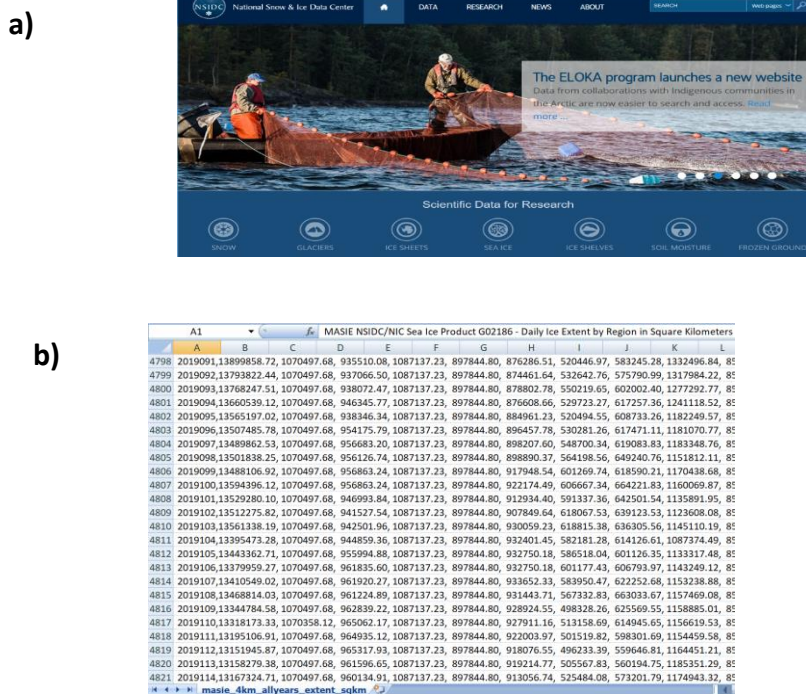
a)

NSIDC National Snow & Ice Data Center DATA RESEARCH NEWS ABOUT SEARCH Web pages

The ELOKA program launches a new website

Data from collaborations with Indigenous communities in the Arctic are now easier to search and access. Read more ...

Scientific Data for Research

SNOW GLACIERS ICE SHEETS SEA ICE ICE SHELVES SOIL MOISTURE FROZEN GROUND

b)

| A1 | $f_x$ MASIE NSIDC/NIC Sea Ice Product G02186 - Daily Ice Extent by Region in Square Kilometers |
|---|---|

| | A | B | C | D | E | F | G | H | I | J | K | L |
|---|---|---|---|---|---|---|---|---|---|---|---|---|
| 4798 | 2019091,13899858.72, 1070497.68, 935510.08, 1087137.23, 897844.80, 876286.51, 520446.97, 583245.28, 1332496.84, 85 | | | | | | | | | | | |
| 4799 | 2019092,13793822.44, 1070497.68, 937066.50, 1087137.23, 897844.80, 874461.64, 532642.76, 575790.99, 1317984.22, 85 | | | | | | | | | | | |
| 4800 | 2019093,13768247.51, 1070497.68, 938072.47, 1087137.23, 897844.80, 878802.78, 550219.65, 602002.40, 1277292.77, 85 | | | | | | | | | | | |
| 4801 | 2019094,13660539.12, 1070497.68, 946345.77, 1087137.23, 897844.80, 877608.66, 529723.27, 617257.36, 1241118.52, 85 | | | | | | | | | | | |
| 4802 | 2019095,13565197.02, 1070497.68, 938346.34, 1087137.23, 897844.80, 884961.23, 520494.55, 608733.26, 1182249.57, 85 | | | | | | | | | | | |
| 4803 | 2019096,13507485.78, 1070497.68, 954175.79, 1087137.23, 897844.80, 896457.78, 530281.26, 617471.11, 1181070.77, 85 | | | | | | | | | | | |
| 4804 | 2019097,13489862.53, 1070497.68, 956683.20, 1087137.23, 897844.80, 898207.60, 548700.34, 619083.83, 1183348.76, 85 | | | | | | | | | | | |
| 4805 | 2019098,13501838.25, 1070497.68, 956126.74, 1087137.23, 897844.80, 898890.37, 564198.56, 649240.76, 1151812.11, 85 | | | | | | | | | | | |
| 4806 | 2019099,13488106.92, 1070497.68, 956863.24, 1087137.23, 897844.80, 917948.54, 601269.74, 618590.21, 1170438.68, 85 | | | | | | | | | | | |
| 4807 | 2019100,13594396.12, 1070497.68, 956863.24, 1087137.23, 897844.80, 922174.49, 606667.34, 664221.83, 1160069.87, 85 | | | | | | | | | | | |
| 4808 | 2019101,13529280.10, 1070497.68, 946993.84, 1087137.23, 897844.80, 912934.40, 591337.36, 642501.54, 1135891.95, 85 | | | | | | | | | | | |
| 4809 | 2019102,13512275.82, 1070497.68, 941527.54, 1087137.23, 897844.80, 907849.64, 618067.53, 639123.53, 1123608.08, 85 | | | | | | | | | | | |
| 4810 | 2019103,13561338.19, 1070497.68, 942501.96, 1087137.23, 897844.80, 930059.23, 618815.38, 636305.56, 1145110.19, 85 | | | | | | | | | | | |
| 4811 | 2019104,13395473.28, 1070497.68, 944859.36, 1087137.23, 897844.80, 932401.45, 582181.28, 614126.61, 1087374.49, 85 | | | | | | | | | | | |
| 4812 | 2019105,13443362.71, 1070497.68, 955994.88, 1087137.23, 897844.80, 932750.18, 586518.04, 601126.35, 1133317.48, 85 | | | | | | | | | | | |
| 4813 | 2019106,13379959.27, 1070497.68, 961835.60, 1087137.23, 897844.80, 932750.18, 601177.43, 606793.97, 1143249.12, 85 | | | | | | | | | | | |
| 4814 | 2019107,13410549.02, 1070497.68, 961920.27, 1087137.23, 897844.80, 933652.33, 583950.47, 622252.68, 1153238.88, 85 | | | | | | | | | | | |
| 4815 | 2019108,13468814.03, 1070497.68, 961224.89, 1087137.23, 897844.80, 931443.71, 567332.83, 663033.67, 1157469.08, 85 | | | | | | | | | | | |
| 4816 | 2019109,13344784.58, 1070497.68, 962839.22, 1087137.23, 897844.80, 928924.55, 498328.26, 625569.55, 1158885.01, 85 | | | | | | | | | | | |
| 4817 | 2019110,13318173.33, 1070358.12, 965062.17, 1087137.23, 897844.80, 927911.16, 513158.69, 614945.65, 1156619.53, 85 | | | | | | | | | | | |
| 4818 | 2019111,13195106.91, 1070497.68, 964935.12, 1087137.23, 897844.80, 922003.97, 501519.82, 598301.69, 1154459.58, 85 | | | | | | | | | | | |
| 4819 | 2019112,13151945.87, 1070497.68, 965317.93, 1087137.23, 897844.80, 918076.55, 496233.39, 559646.81, 1164451.21, 85 | | | | | | | | | | | |
| 4820 | 2019113,13158279.38, 1070497.68, 961596.65, 1087137.23, 897844.80, 919214.77, 505567.83, 560194.75, 1185351.29, 85 | | | | | | | | | | | |
| 4821 | 2019114,13167324.71, 1070497.68, 960134.91, 1087137.23, 897844.80, 913056.74, 525484.08, 573201.79, 1174943.32, 85 | | | | | | | | | | | |

masie_4km_allyears_extent_sqkm